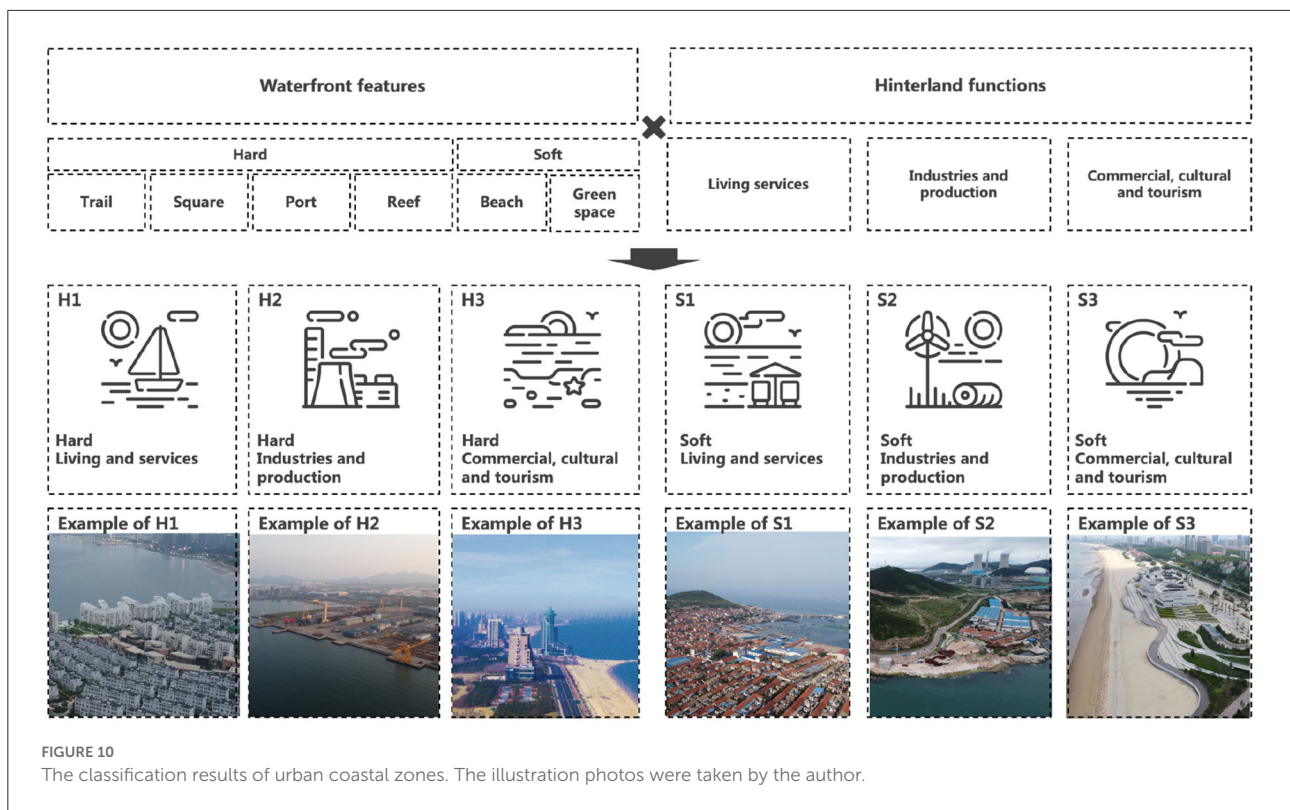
Waterfront features

Hinterland functions

Hard

Soft

Trail

Square

Port

Reef

Beach

Green space

Living services

Industries and production

Commercial, cultural and tourism

H1

Hard
Living and services

H2

Hard
Industries and production

H3

Hard
Commercial, cultural and tourism

S1

Soft
Living and services

S2

Soft
Industries and production

S3

Soft
Commercial, cultural and tourism

Example of H1

Example of H2

Example of H3

Example of S1

Example of S2

Example of S3

FIGURE 10
The classification results of urban coastal zones. The illustration photos were taken by the author.